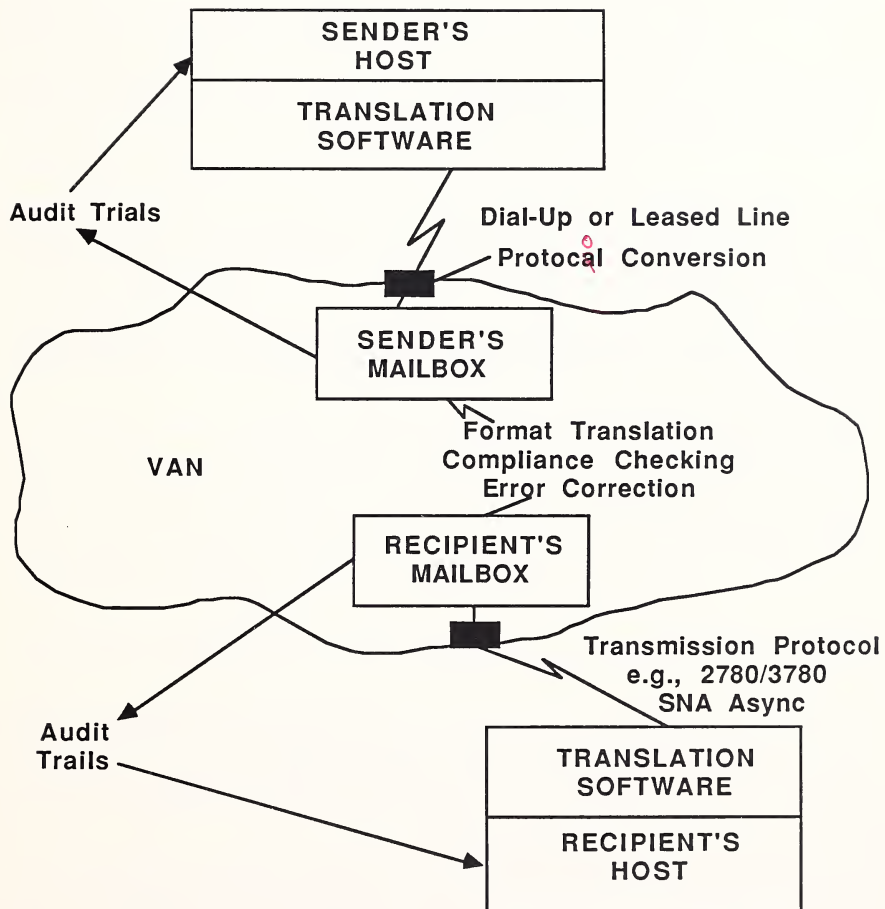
SENDER'S HOST

TRANSLATION SOFTWARE

Audit Trials

Dial-Up or Leased Line

Protocal Conversion

o

SENDER'S MAILBOX

Format Translation
Compliance Checking
Error Correction

VAN

RECIPIENT'S MAILBOX

Transmission Protocol
e.g., 2780/3780
SNA Async

Audit Trails

TRANSLATION SOFTWARE

RECIPIENT'S HOST